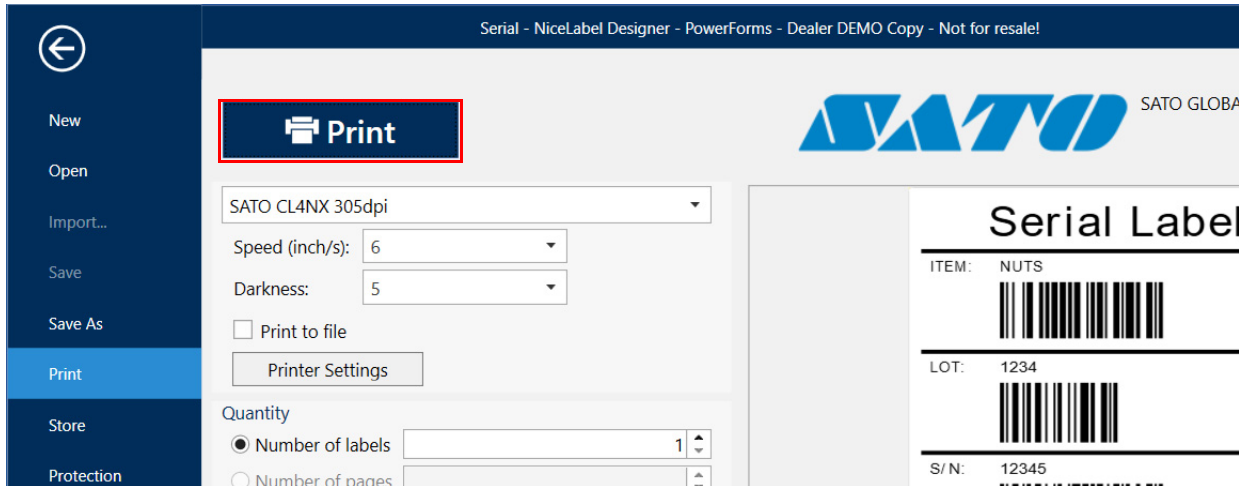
Serial - NiceLabel Designer - PowerForms - Dealer DEMO Copy - Not for resale!

New
Open
Import...
Save
Save As
Print
Store
Protection

Print

SATO

SATO GLOBA

SATO CL4NX 305dpi
Speed (inch/s): 6
Darkness: 5
Print to file
Printer Settings

Quantity
Number of labels 1
Number of pages

Serial Label
ITEM: NUTS
LOT: 1234
S/ N: 12345